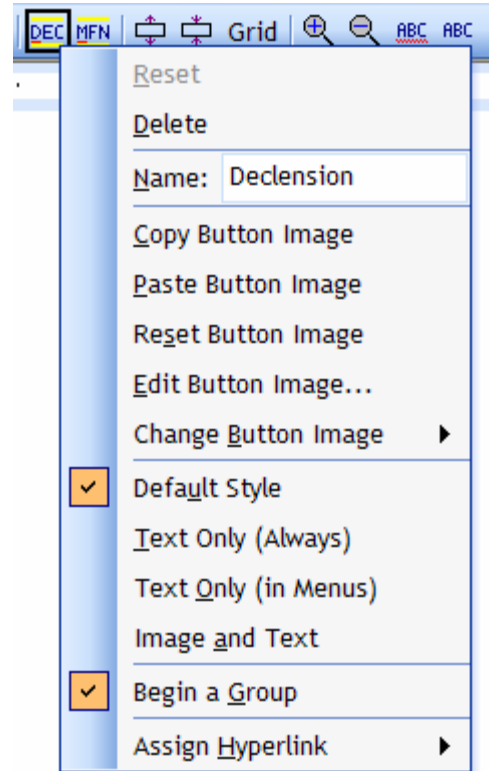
DEC MFN Grid ABC ABC

Reset
Delete
Name: Declension
Copy Button Image
Paste Button Image
Reset Button Image
Edit Button Image...
Change Button Image
Default Style
Text Only (Always)
Text Only (in Menus)
Image and Text
Begin a Group
Assign Hyperlink